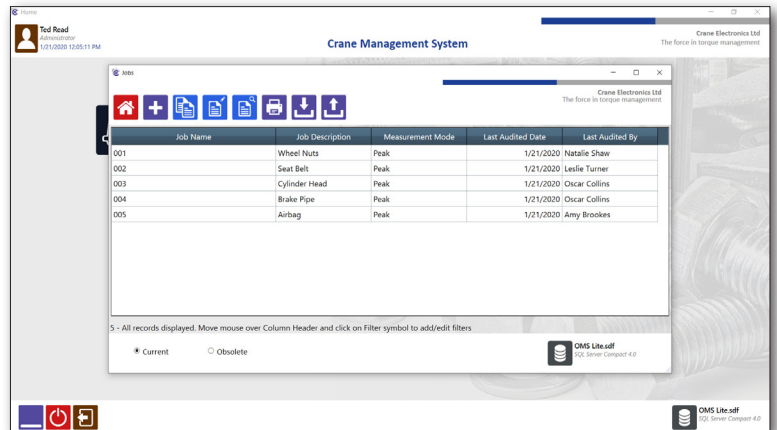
Home

Ted Road
Administrator
1/21/2020 12:05:11 PM

Crane Management System

Crane Electronics Ltd
The force in torque management

Jobs

Crane Electronics Ltd
The force in torque management

| Job Name | Job Description | Measurement Mode | Last Audited Date | Last Audited By |
|---|---|---|---|---|
| 001 | Wheel Nuts | Peak | 1/21/2020 | Natalie Shaw |
| 002 | Seat Belt | Peak | 1/21/2020 | Leslie Turner |
| 003 | Cylinder Head | Peak | 1/21/2020 | Oscar Collins |
| 004 | Brake Pipe | Peak | 1/21/2020 | Oscar Collins |
| 005 | Airbag | Peak | 1/21/2020 | Amy Brookes |

5 - All records displayed. Move mouse over Column Header and click on Filter symbol to add/edit filters

Current
Obsolete

OMS Lite.sdf
SQL Server Compact 4.0

OMS Lite.sdf
SQL Server Compact 4.0